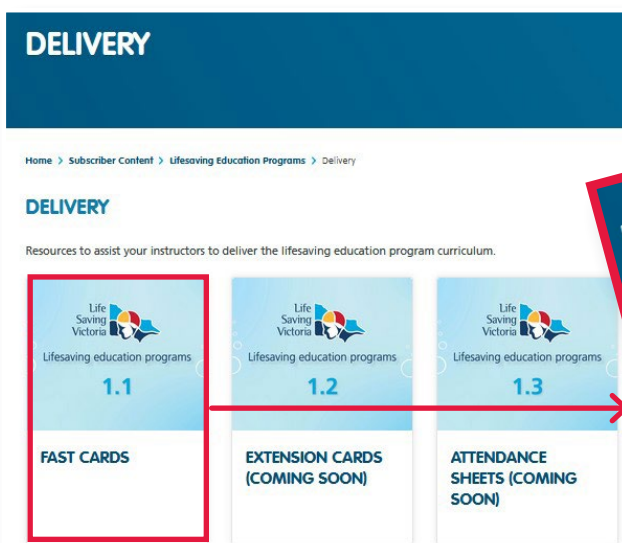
DELIVERY

Home > Subscriber Content > Lifesaving Education Programs > Delivery

DELIVERY

Resources to assist your instructors to deliver the lifesaving education program curriculum.

Life Saving Victoria
Lifesaving education programs
1.1

FAST CARDS

Life Saving Victoria
Lifesaving education programs
1.2

EXTENSION CARDS (COMING SOON)

Life Saving Victoria
Lifesaving education programs
1.3

ATTENDANCE SHEETS (COMING SOON)